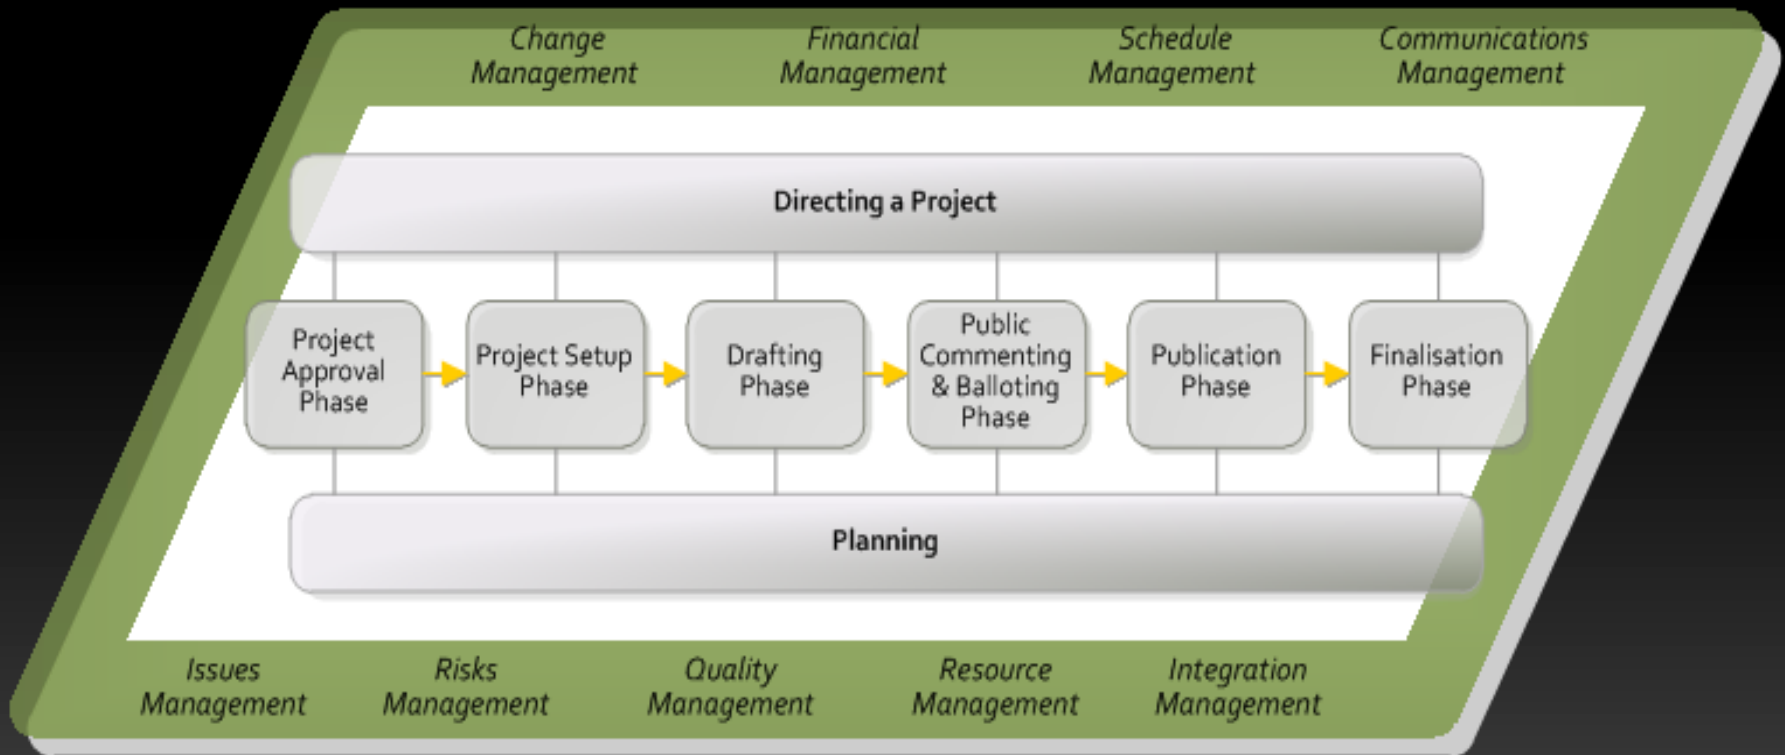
Change Management

Financial Management

Schedule Management

Communications Management

Directing a Project

Project Approval Phase

Project Setup Phase

Drafting Phase

Public Commenting & Balloting Phase

Publication Phase

Finalisation Phase

Planning

Issues Management

Risks Management

Quality Management

Resource Management

Integration Management